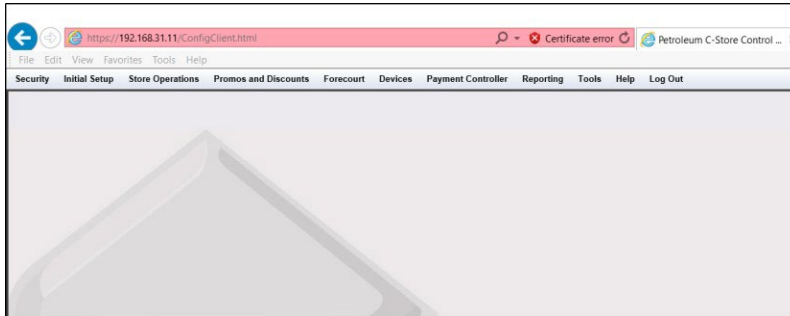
https://192.168.31.11/ConfigClient.html

Certificate error

Petroleum C-Store Control ...

File Edit View Favorites Tools Help

Security Initial Setup Store Operations Promos and Discounts Forecourt Devices Payment Controller Reporting Tools Help Log Out